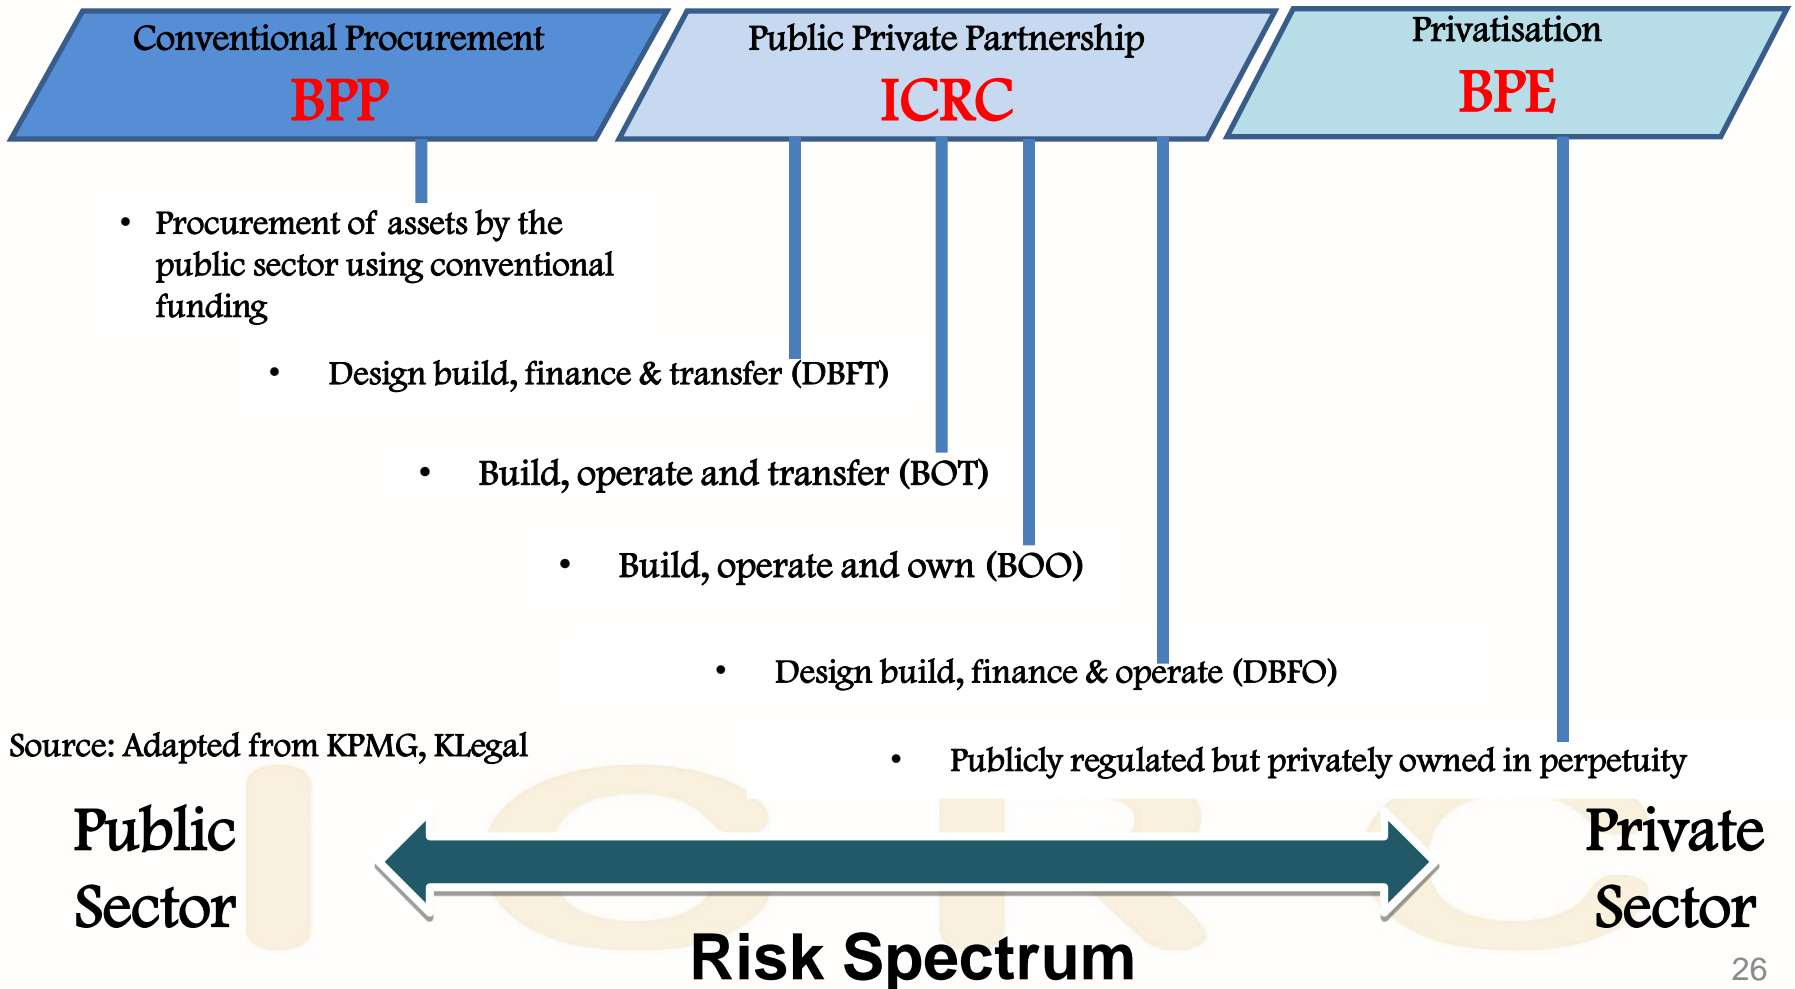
Conventional Procurement
BPP

Public Private Partnership
ICRC

Privatisation
BPE

• Procurement of assets by the public sector using conventional funding

• Design build, finance & transfer (DBFT)

• Build, operate and transfer (BOT)

• Build, operate and own (BOO)

• Design build, finance & operate (DBFO)

Source: Adapted from KPMG, KLegal

• Publicly regulated but privately owned in perpetuity

Public Sector

Private Sector

Risk Spectrum

26